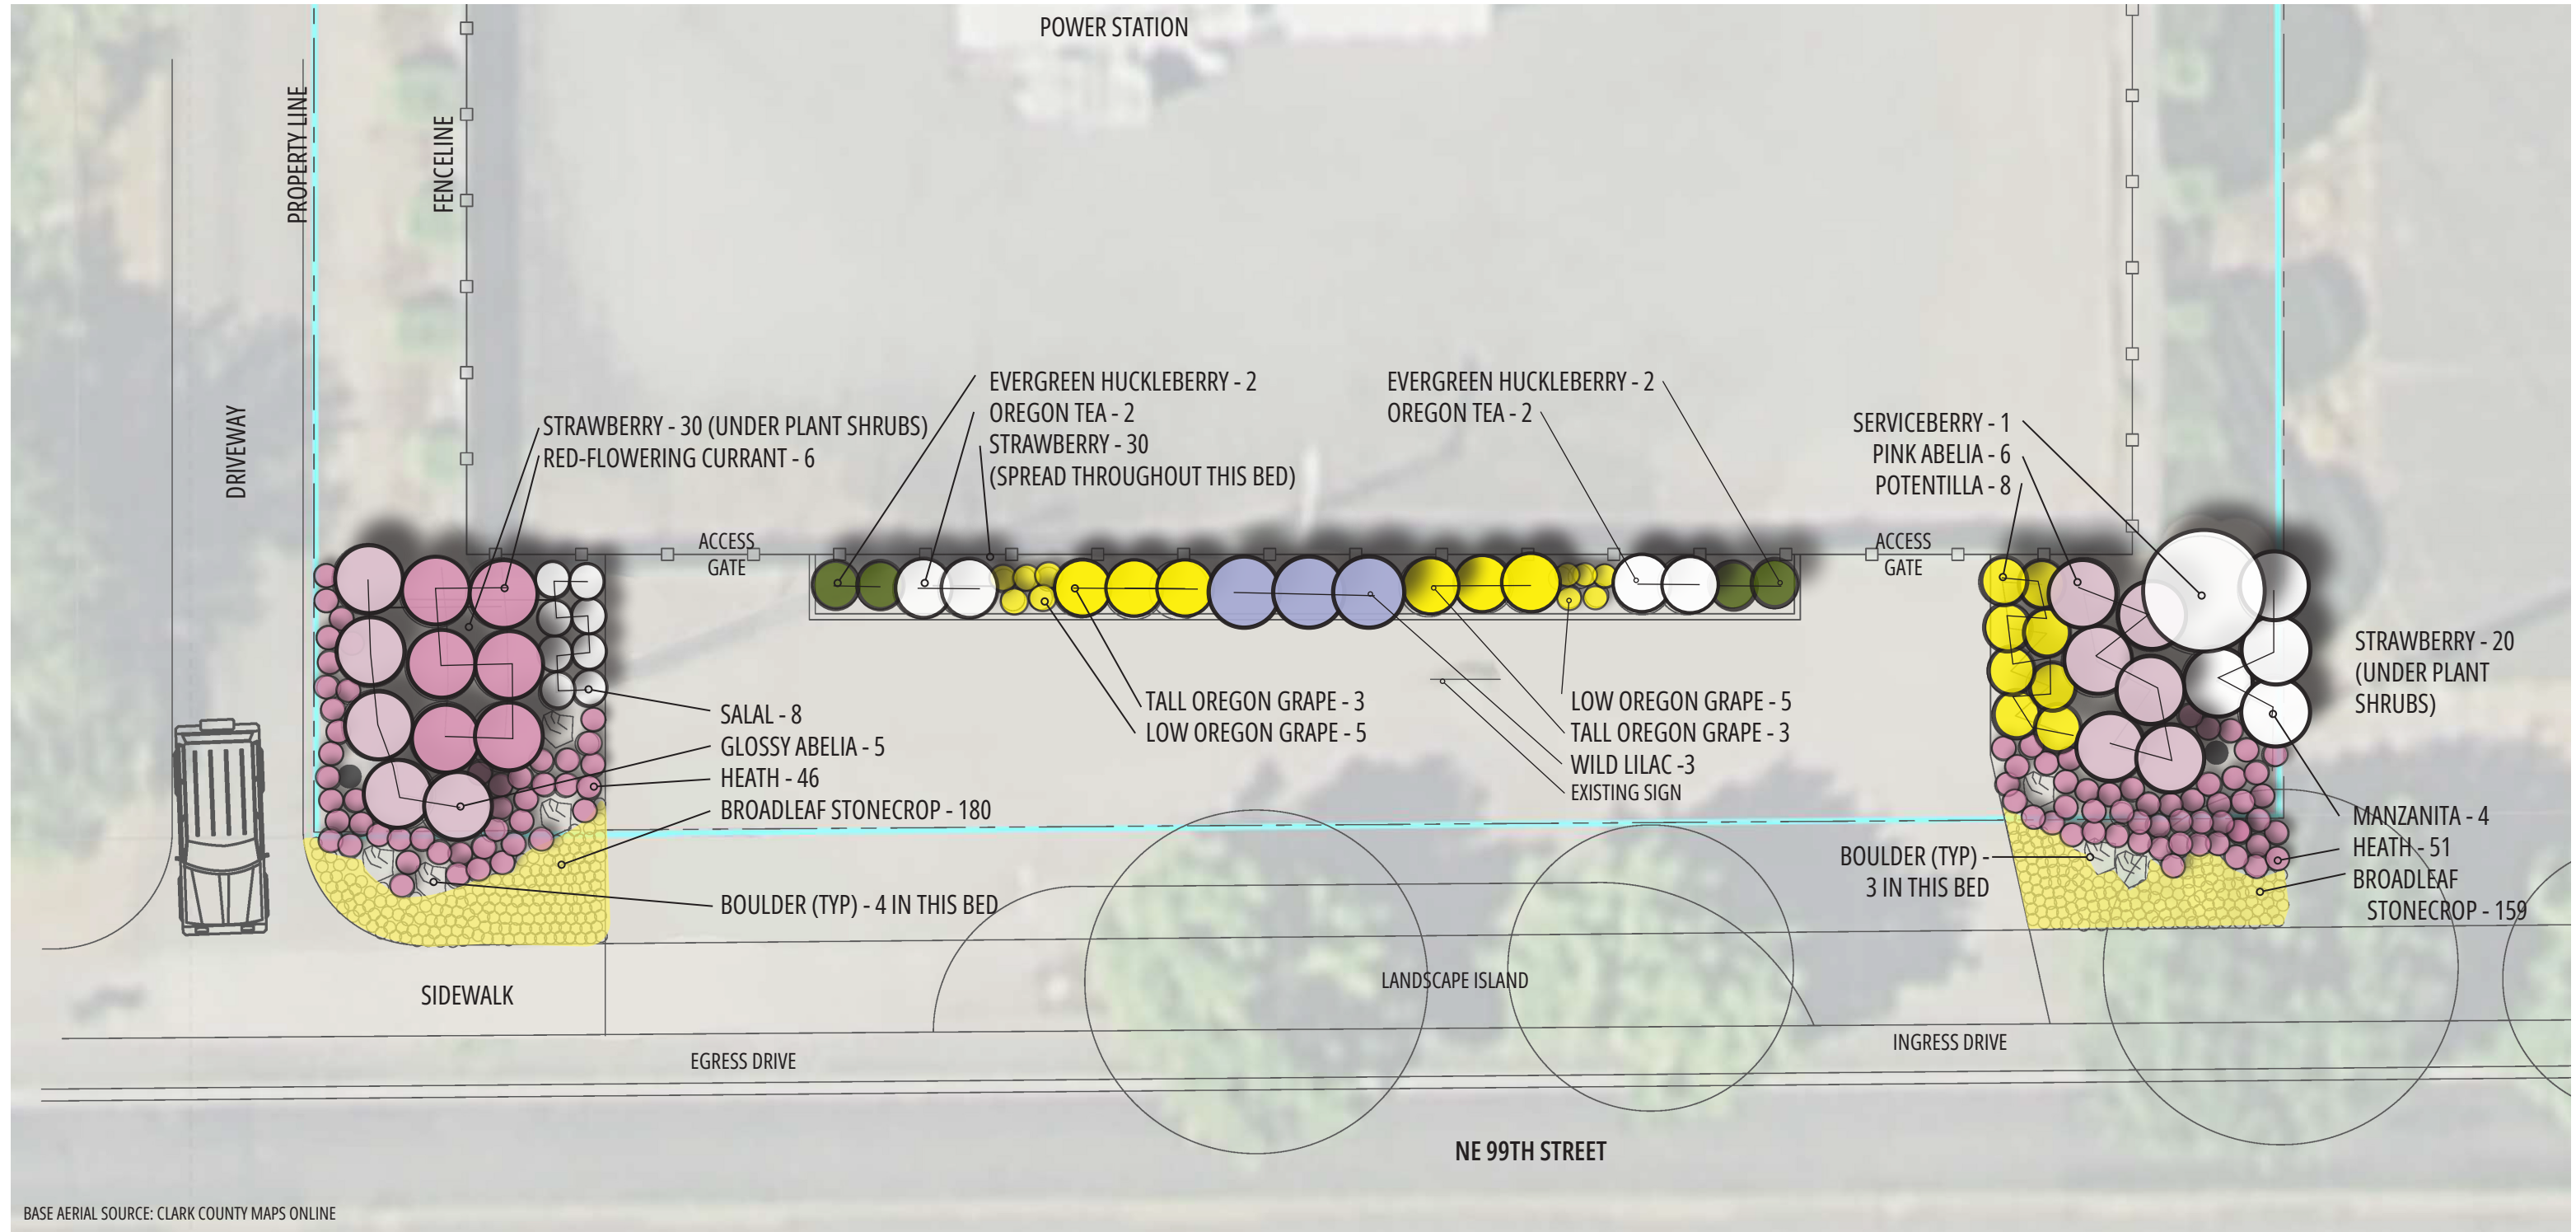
POWER STATION

PROPERTY LINE

FENCELINE

DRIVEWAY

STRAWBERRY - 30 (UNDER PLANT SHRUBS)
RED-FLOWERING CURRANT - 6

EVERGREEN HUCKLEBERRY - 2
OREGON TEA - 2
STRAWBERRY - 30
(SPREAD THROUGHOUT THIS BED)

EVERGREEN HUCKLEBERRY - 2
OREGON TEA - 2

SERVICEBERRY - 1
PINK ABELIA - 6
POTENTILLA - 8

ACCESS GATE

ACCESS GATE

STRAWBERRY - 20
(UNDER PLANT SHRUBS)

SALAL - 8
GLOSSY ABELIA - 5
HEATH - 46
BROADLEAF STONECROP - 180

TALL OREGON GRAPE - 3
LOW OREGON GRAPE - 5

LOW OREGON GRAPE - 5
TALL OREGON GRAPE - 3
WILD LILAC -3
EXISTING SIGN

MANZANITA - 4
HEATH - 51
BROADLEAF STONECROP - 159

BOULDER (TYP) -
3 IN THIS BED

BOULDER (TYP) - 4 IN THIS BED

SIDEWALK

LANDSCAPE ISLAND

INGRESS DRIVE

EGRESS DRIVE

NE 99TH STREET

BASE AERIAL SOURCE: CLARK COUNTY MAPS ONLINE